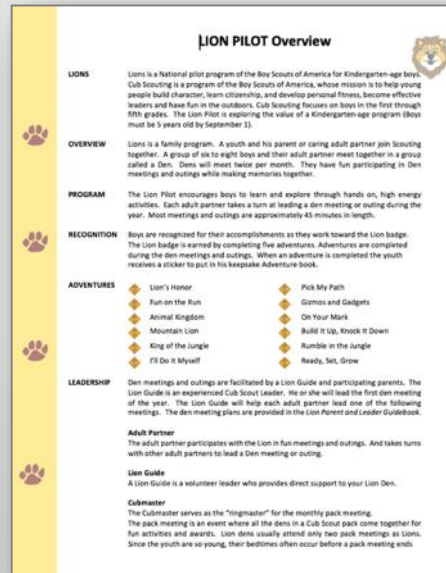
LION PILOT Overview

LIONS
Lions is a National pilot program of the Boy Scouts of America for Kindergarten-age boys. Cub Scouting is a program of the Boy Scouts of America, whose mission is to help young people build character, learn citizenship, and develop personal fitness, become effective leaders and have fun in the outdoors. Cub Scouting focuses on boys in the first through fifth grades. The Lion Pilot is exploring the value of a Kindergarten-age program (Boys must be 5 years old by September 1).

OVERVIEW
Lions is a family program. A youth and his parent or caring adult partner join Scouting together. A group of six to eight boys and their adult partner meet together in a group called a Den. Dens will meet twice per month. They have fun participating in Den meetings and outings while making memories together.

PROGRAM
The Lion Pilot encourages boys to learn and explore through hands on, high energy activities. Each adult partner takes a turn at leading a den meeting or outing during the year. Most meetings and outings are approximately 45 minutes in length.

RECOGNITION
Boys are recognized for their accomplishments as they work toward the Lion badge. The Lion badge is earned by completing five adventures. Adventures are completed during the den meetings and outings. When an adventure is completed the youth receives a sticker to put in his keepsake Adventure book.

ADVENTURES
Lion's Honor
Fun on the Run
Animal Kingdom
Mountain Lion
King of the Jungle
I'll Do It Myself

Pick My Path
Gizmos and Gadgets
On Your Mark
Build It Up, Knock It Down
Rumble in the Jungle
Ready, Set, Grow

LEADERSHIP
Den meetings and outings are facilitated by a Lion Guide and participating parents. The Lion Guide is an experienced Cub Scout Leader. He or she will lead the first den meeting of the year. The Lion Guide will help each adult partner lead one of the following meetings. The den meeting plans are provided in the Lion Parent and Leader Guidebook.

Adult Partner
The adult partner participates with the Lion in fun meetings and outings. And takes turns with other adult partners to lead a Den meeting or outing.

Lion Guide
A Lion Guide is a volunteer leader who provides direct support to your Lion Den.

Cubmaster
The Cubmaster serves as the "ringmaster" for the monthly pack meeting.
The pack meeting is an event where all the dens in a Cub Scout pack come together for fun activities and awards. Lion dens usually attend only two pack meetings as Lions. Since the youth are so young, their bedtimes often occur before a pack meeting ends